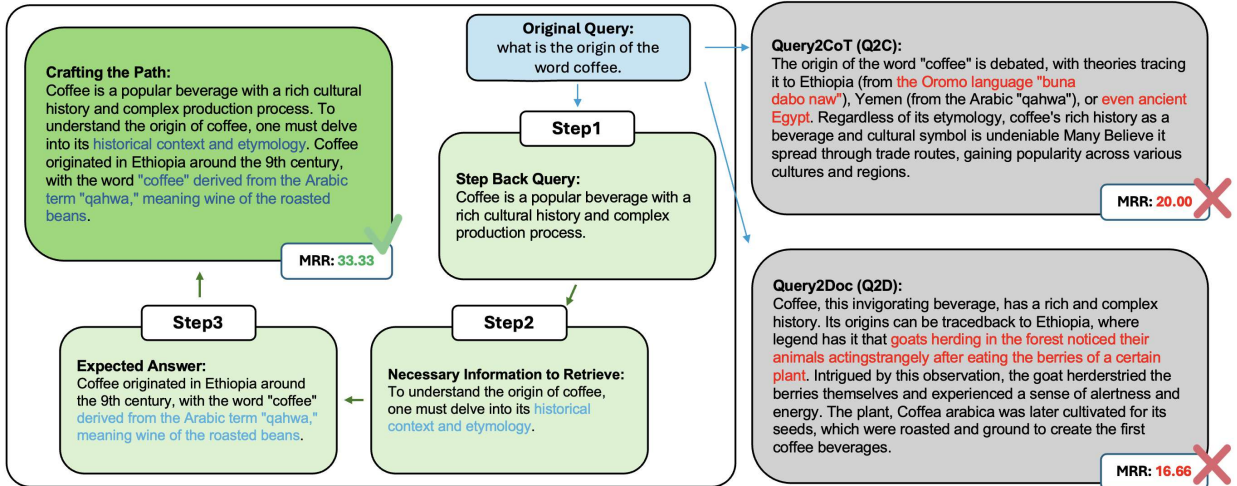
**Original Query:**
what is the origin of the word coffee.

**Crafting the Path:**
Coffee is a popular beverage with a rich cultural history and complex production process. To understand the origin of coffee, one must delve into its historical context and etymology. Coffee originated in Ethiopia around the 9th century, with the word "coffee" derived from the Arabic term "qahwa," meaning wine of the roasted beans.

**MRR:** 33.33

**Step1**

**Step Back Query:**
Coffee is a popular beverage with a rich cultural history and complex production process.

**Step2**

**Necessary Information to Retrieve:**
To understand the origin of coffee, one must delve into its historical context and etymology.

**Step3**

**Expected Answer:**
Coffee originated in Ethiopia around the 9th century, with the word "coffee" derived from the Arabic term "qahwa," meaning wine of the roasted beans.

**Query2CoT (Q2C):**
The origin of the word "coffee" is debated, with theories tracing it to Ethiopia (from the Oromo language "buna dabo naw"), Yemen (from the Arabic "qahwa"), or even ancient Egypt. Regardless of its etymology, coffee's rich history as a beverage and cultural symbol is undeniable Many Believe it spread through trade routes, gaining popularity across various cultures and regions.

**MRR:** 20.00

**Query2Doc (Q2D):**
Coffee, this invigorating beverage, has a rich and complex history. Its origins can be tracedback to Ethiopia, where legend has it that goats herding in the forest noticed their animals actingstrangely after eating the berries of a certain plant. Intrigued by this observation, the goat herderstried the berries themselves and experienced a sense of alertness and energy. The plant, Coffea arabica was later cultivated for its seeds, which were roasted and ground to create the first coffee beverages.

**MRR:** 16.66